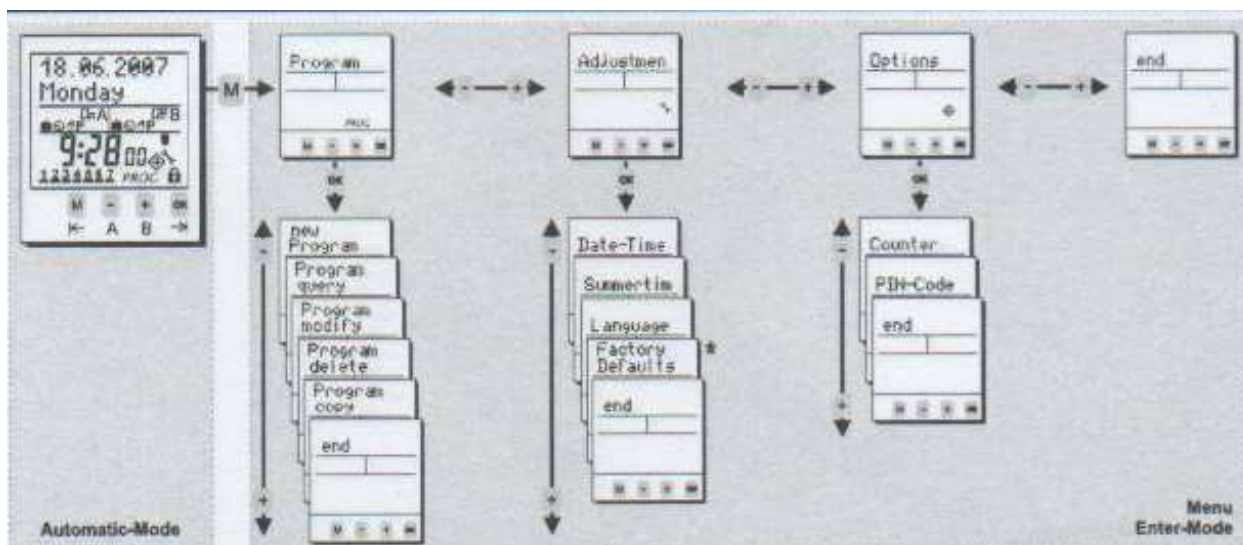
18.06.2007
Monday
DFA DFB
9:28
1234567 PROG
M - + ok
A B

Automatic-Mode

M

Program
PROG
M - + ok

- +

Adjustmen
M - + ok

- +

Options
M - + ok

- +

end
M - + ok

ok

new Program
Program query
Program modify
Program delete
Program copy
end
M - + ok

-
+

ok

Date-Time
Summertim
Language
Factory Defaults
end
M - + ok

-
+

ok

Counter
PIN-Code
end
M - + ok

-
+

Menu
Enter-Mode